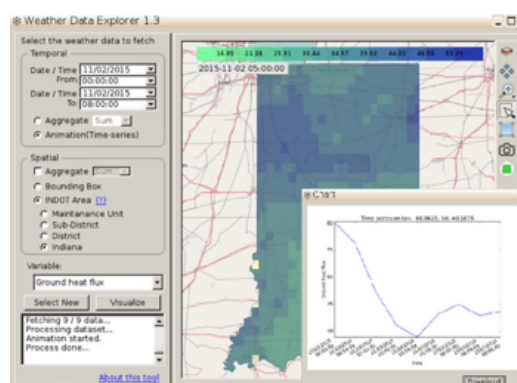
Weather Data Explorer 1.3

Select the weather data to fetch

Temporal

Date / Time 11/02/2015
From: 00:00:00

Date / Time 11/02/2015
To: 08:00:00

Aggregate Sum

Animation(Time-series)

Spatial

Aggregate Sum

Bounding Box

INDOT Area [?]

Maintanance Unit

Sub-District

District

Indiana

Variable:

Ground heat flux

Select New

Visualize

Fetching 9 / 9 data...
Processing dataset...
Animation started.
Process done...

About this tool

16.85 21.38 25.91 30.44 34.97 39.50 44.03 48.56 53.09

2015-11-02 05:00:00

Time series plot: 40.0625, lat: 40.1875

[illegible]

Download